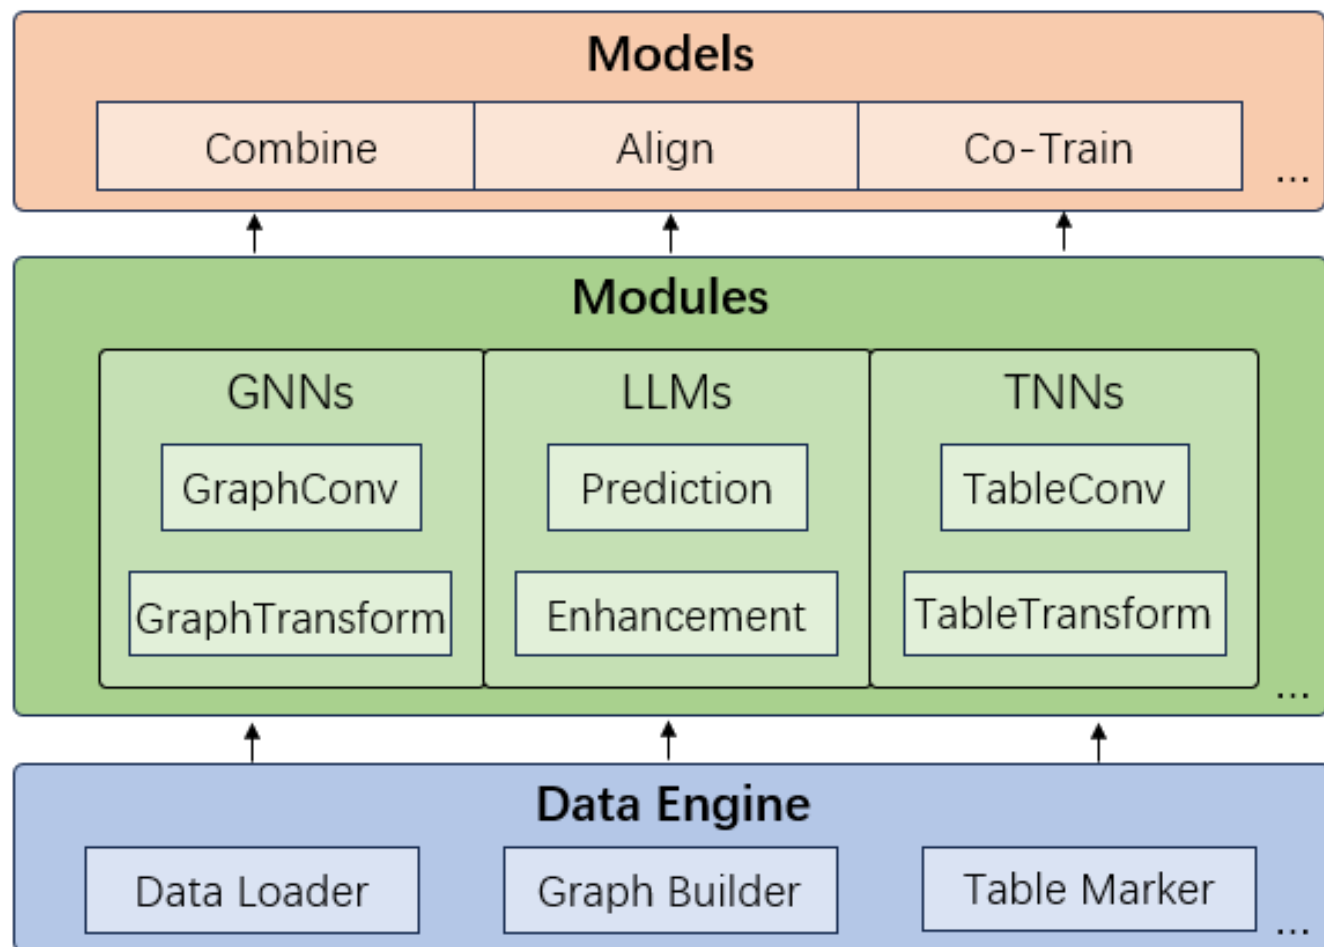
Models

Combine | Align | Co-Train ...

Modules

GNNs
GraphConv
GraphTransform

LLMs
Prediction
Enhancement

TNNs
TableConv
TableTransform

...

Data Engine

Data Loader | Graph Builder | Table Marker ...